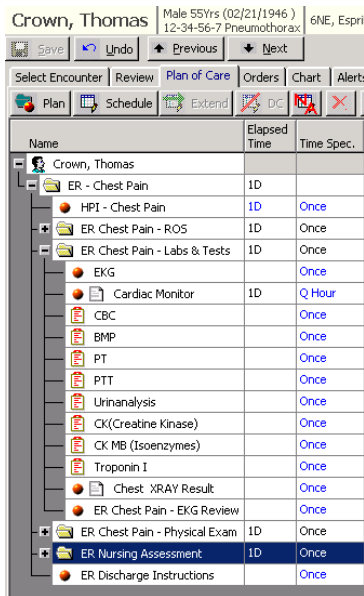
Crown, Thomas Male 55Yrs (02/21/1946) 12-34-56-7 Pneumothorax 6NE, Espri

Save Undo Previous Next

Select Encounter Review Plan of Care Orders Chart Alerts

Plan Schedule Extend DC

| Name | Elapsed Time | Time Spec. |
|---|---|---|
| Crown, Thomas | | |
| ER - Chest Pain | 1D | |
| HPI - Chest Pain | 1D | Once |
| ER Chest Pain - ROS | 1D | Once |
| ER Chest Pain - Labs & Tests | 1D | Once |
| EKG | | Once |
| Cardiac Monitor | 1D | Q Hour |
| CBC | | Once |
| BMP | | Once |
| PT | | Once |
| PTT | | Once |
| Urinanalysis | | Once |
| CK(Creatine Kinase) | | Once |
| CK MB (Isoenzymes) | | Once |
| Troponin I | | Once |
| Chest XRAY Result | | Once |
| ER Chest Pain - EKG Review | | Once |
| ER Chest Pain - Physical Exam | 1D | Once |
| ER Nursing Assessment | 1D | Once |
| ER Discharge Instructions | | Once |